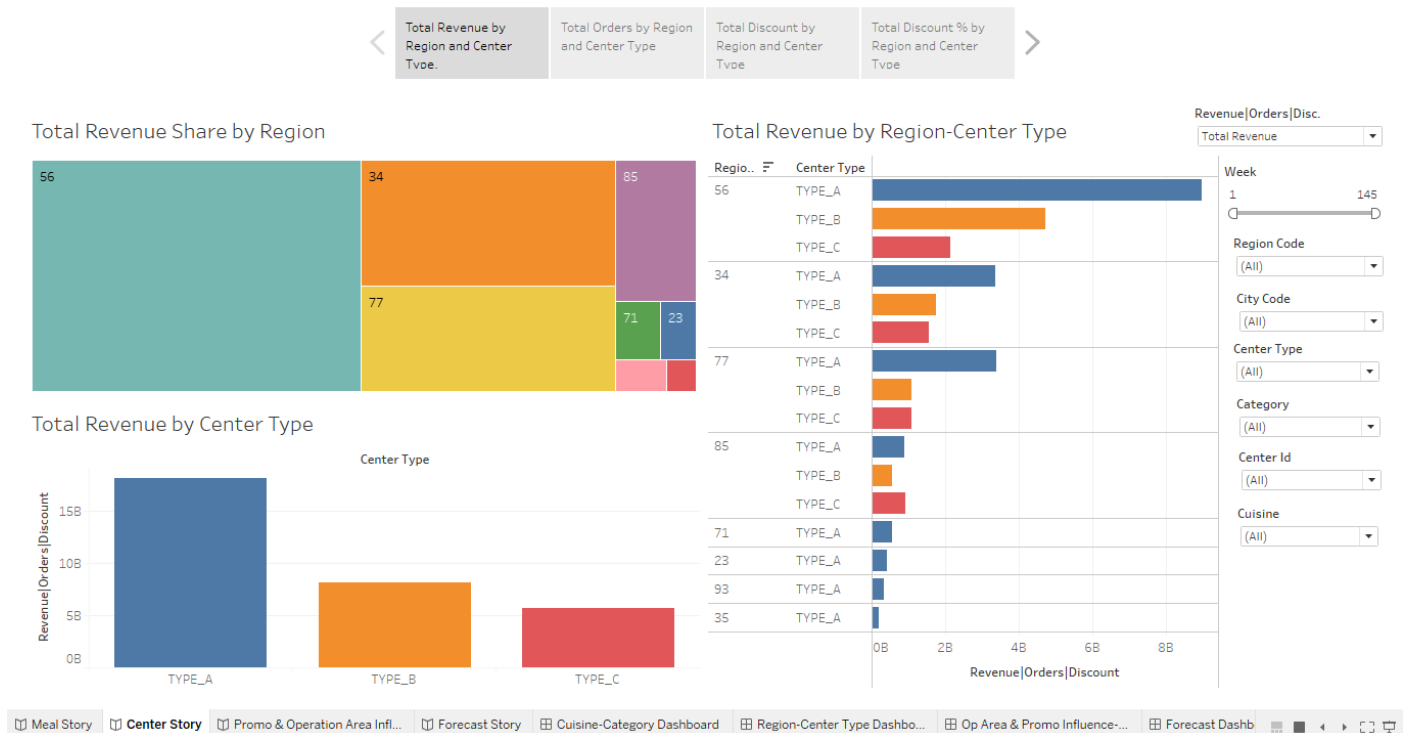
Total Revenue by Region and Center Type.

Total Orders by Region and Center Type

Total Discount by Region and Center Type

Total Discount % by Region and Center Type

Total Revenue Share by Region

56

34

85

77

71

23

Total Revenue by Center Type

Center Type

Revenue|Orders|Discount

15B

10B

5B

0B

TYPE_A

TYPE_B

TYPE_C

Total Revenue by Region-Center Type

| Regio.. | Center Type |
|---|---|
| 56 | TYPE_A |
| | TYPE_B |
| | TYPE_C |
| 34 | TYPE_A |
| | TYPE_B |
| | TYPE_C |
| 77 | TYPE_A |
| | TYPE_B |
| | TYPE_C |
| 85 | TYPE_A |
| | TYPE_B |
| | TYPE_C |
| 71 | TYPE_A |
| 23 | TYPE_A |
| 93 | TYPE_A |
| 35 | TYPE_A |

0B 2B 4B 6B 8B

Revenue|Orders|Discount

Revenue|Orders|Disc.

Total Revenue

Week

1

145

Region Code

(All)

City Code

(All)

Center Type

(All)

Category

(All)

Center Id

(All)

Cuisine

(All)

Meal Story

Center Story

Promo & Operation Area Infl...

Forecast Story

Cuisine-Category Dashboard

Region-Center Type Dashbo...

Op Area & Promo Influence-...

Forecast Dashb